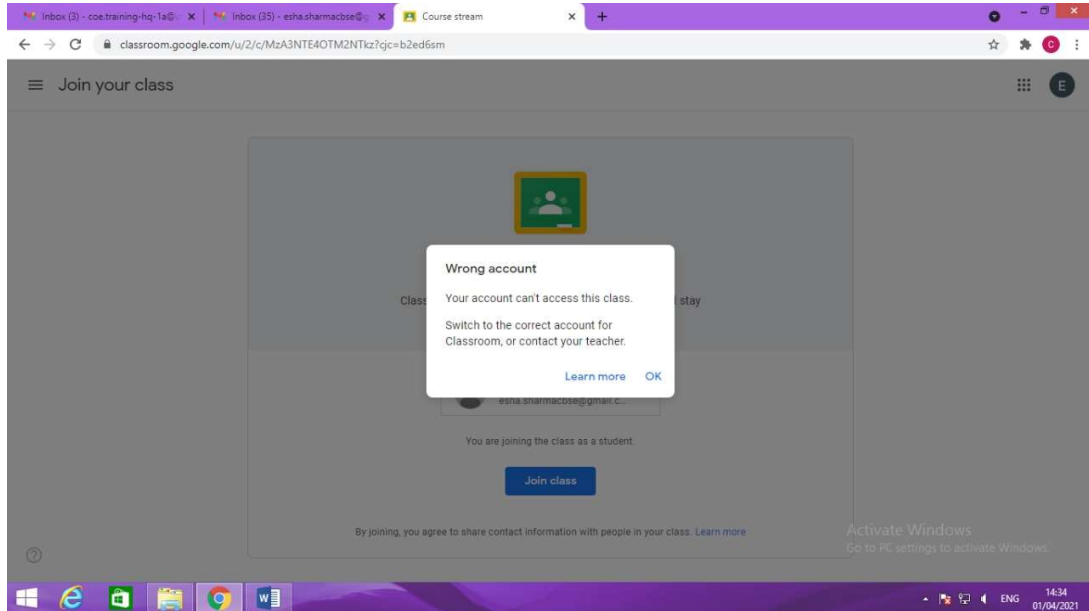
Inbox (3) - coe.training-hq-1a@ ×
Inbox (35) - esha.sharmacbse@ ×
Course stream ×
+

classroom.google.com/u/2/c/MzA3NTE4OTM2NTkz?cjc=b2ed6sm

Join your class

E

Class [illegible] stay

Wrong account

Your account can't access this class.

Switch to the correct account for Classroom, or contact your teacher.

Learn more OK

esha.sharmacbse@gmail.c...

You are joining the class as a student.

Join class

By joining, you agree to share contact information with people in your class. Learn more

Activate Windows
Go to PC settings to activate Windows.

ENG 14:34 01/04/2021